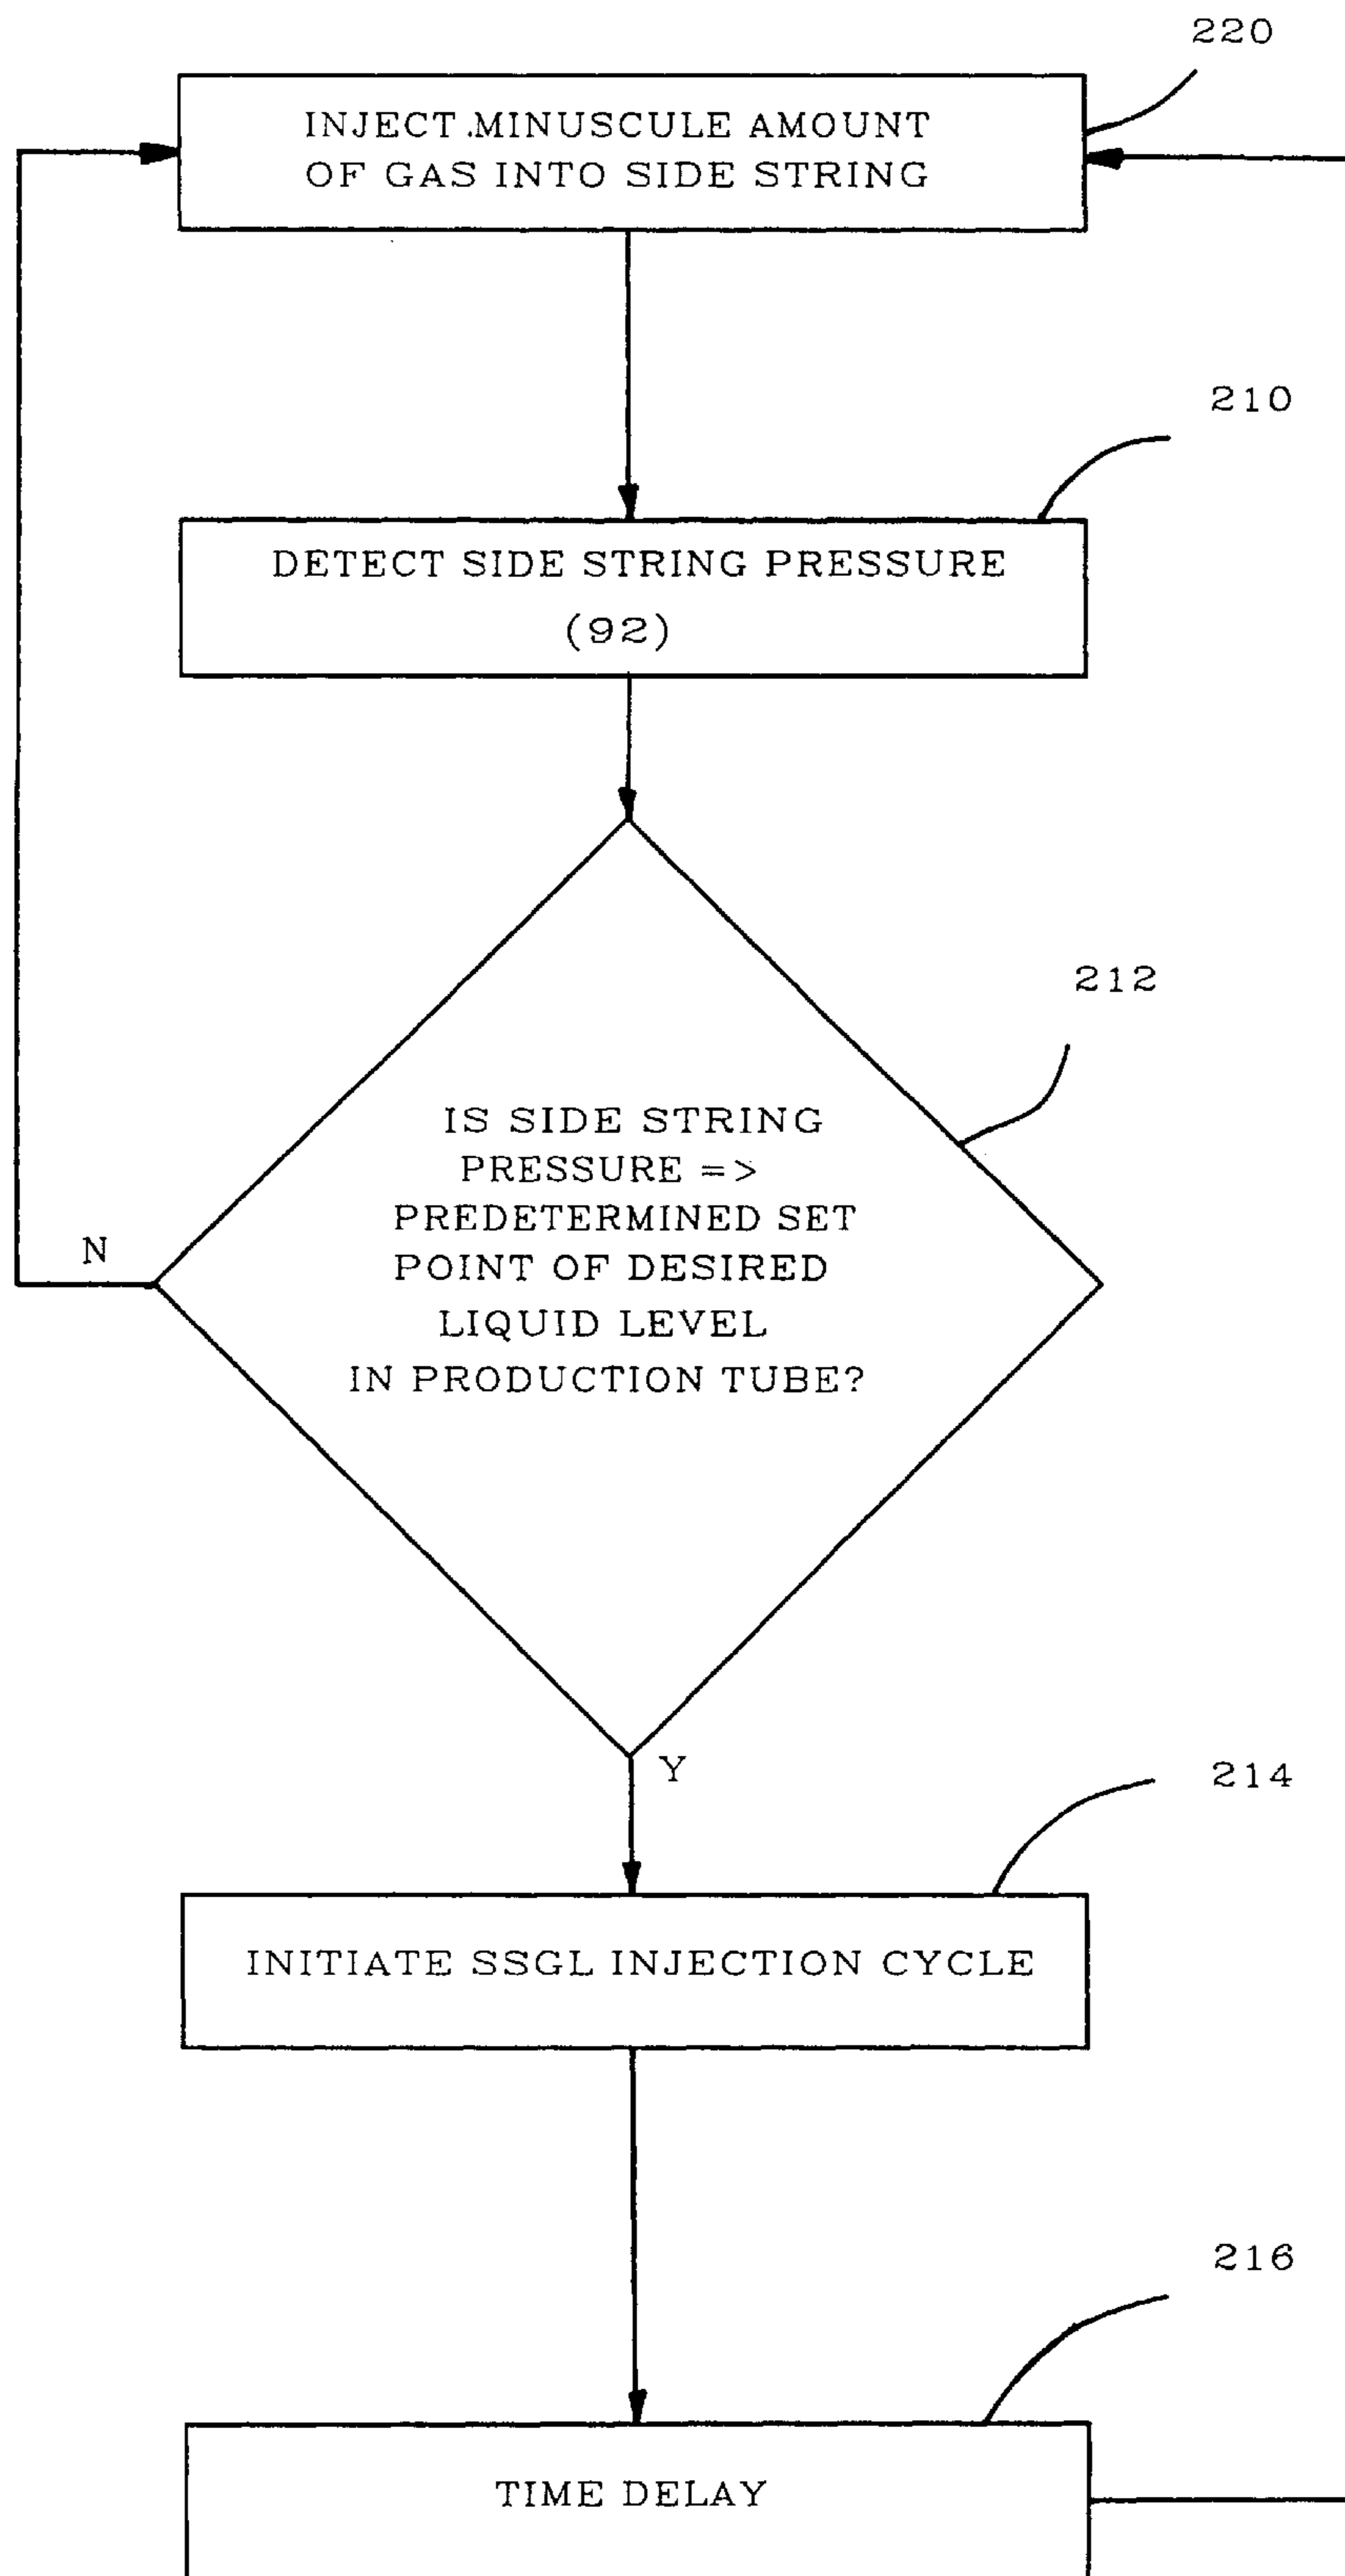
220

INJECT MINUSCULE AMOUNT OF GAS INTO SIDE STRING

210

DETECT SIDE STRING PRESSURE (92)

212

IS SIDE STRING PRESSURE => PREDETERMINED SET POINT OF DESIRED LIQUID LEVEL IN PRODUCTION TUBE?

N

Y

214

INITIATE SSGL INJECTION CYCLE

216

TIME DELAY